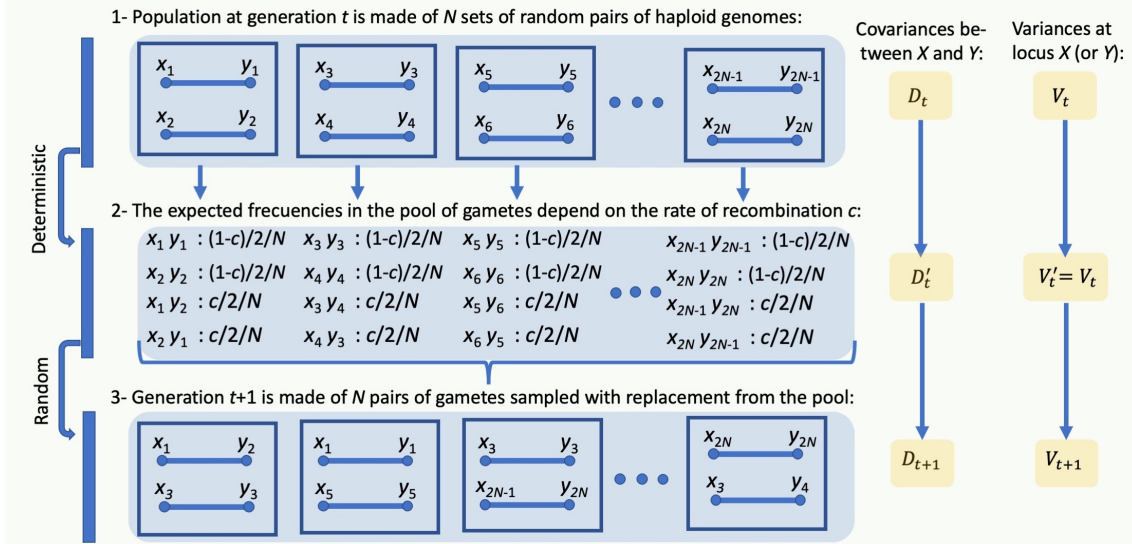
1- Population at generation $t$ is made of $N$ sets of random pairs of haploid genomes:

$x_1$ $y_1$
$x_2$ $y_2$

$x_3$ $y_3$
$x_4$ $y_4$

$x_5$ $y_5$
$x_6$ $y_6$

$x_{2N-1}$ $y_{2N-1}$
$x_{2N}$ $y_{2N}$

Deterministic

2- The expected frecuencies in the pool of gametes depend on the rate of recombination $c$:

$x_1\,y_1$ : $(1-c)/2/N$
$x_2\,y_2$ : $(1-c)/2/N$
$x_1\,y_2$ : $c/2/N$
$x_2\,y_1$ : $c/2/N$

$x_3\,y_3$ : $(1-c)/2/N$
$x_4\,y_4$ : $(1-c)/2/N$
$x_3\,y_4$ : $c/2/N$
$x_4\,y_3$ : $c/2/N$

$x_5\,y_5$ : $(1-c)/2/N$
$x_6\,y_6$ : $(1-c)/2/N$
$x_5\,y_6$ : $c/2/N$
$x_6\,y_5$ : $c/2/N$

$x_{2N-1}\,y_{2N-1}$ : $(1-c)/2/N$
$x_{2N}\,y_{2N}$ : $(1-c)/2/N$
$x_{2N-1}\,y_{2N}$ : $c/2/N$
$x_{2N}\,y_{2N-1}$ : $c/2/N$

Random

3- Generation $t$+1 is made of $N$ pairs of gametes sampled with replacement from the pool:

$x_1$ $y_2$
$x_3$ $y_3$

$x_1$ $y_1$
$x_5$ $y_5$

$x_3$ $y_3$
$x_{2N-1}$ $y_{2N}$

$x_{2N}$ $y_{2N}$
$x_3$ $y_4$

Covariances between $X$ and $Y$:
$D_t$
$D_t'$
$D_{t+1}$

Variances at locus $X$ (or $Y$):
$V_t$
$V_t' = V_t$
$V_{t+1}$